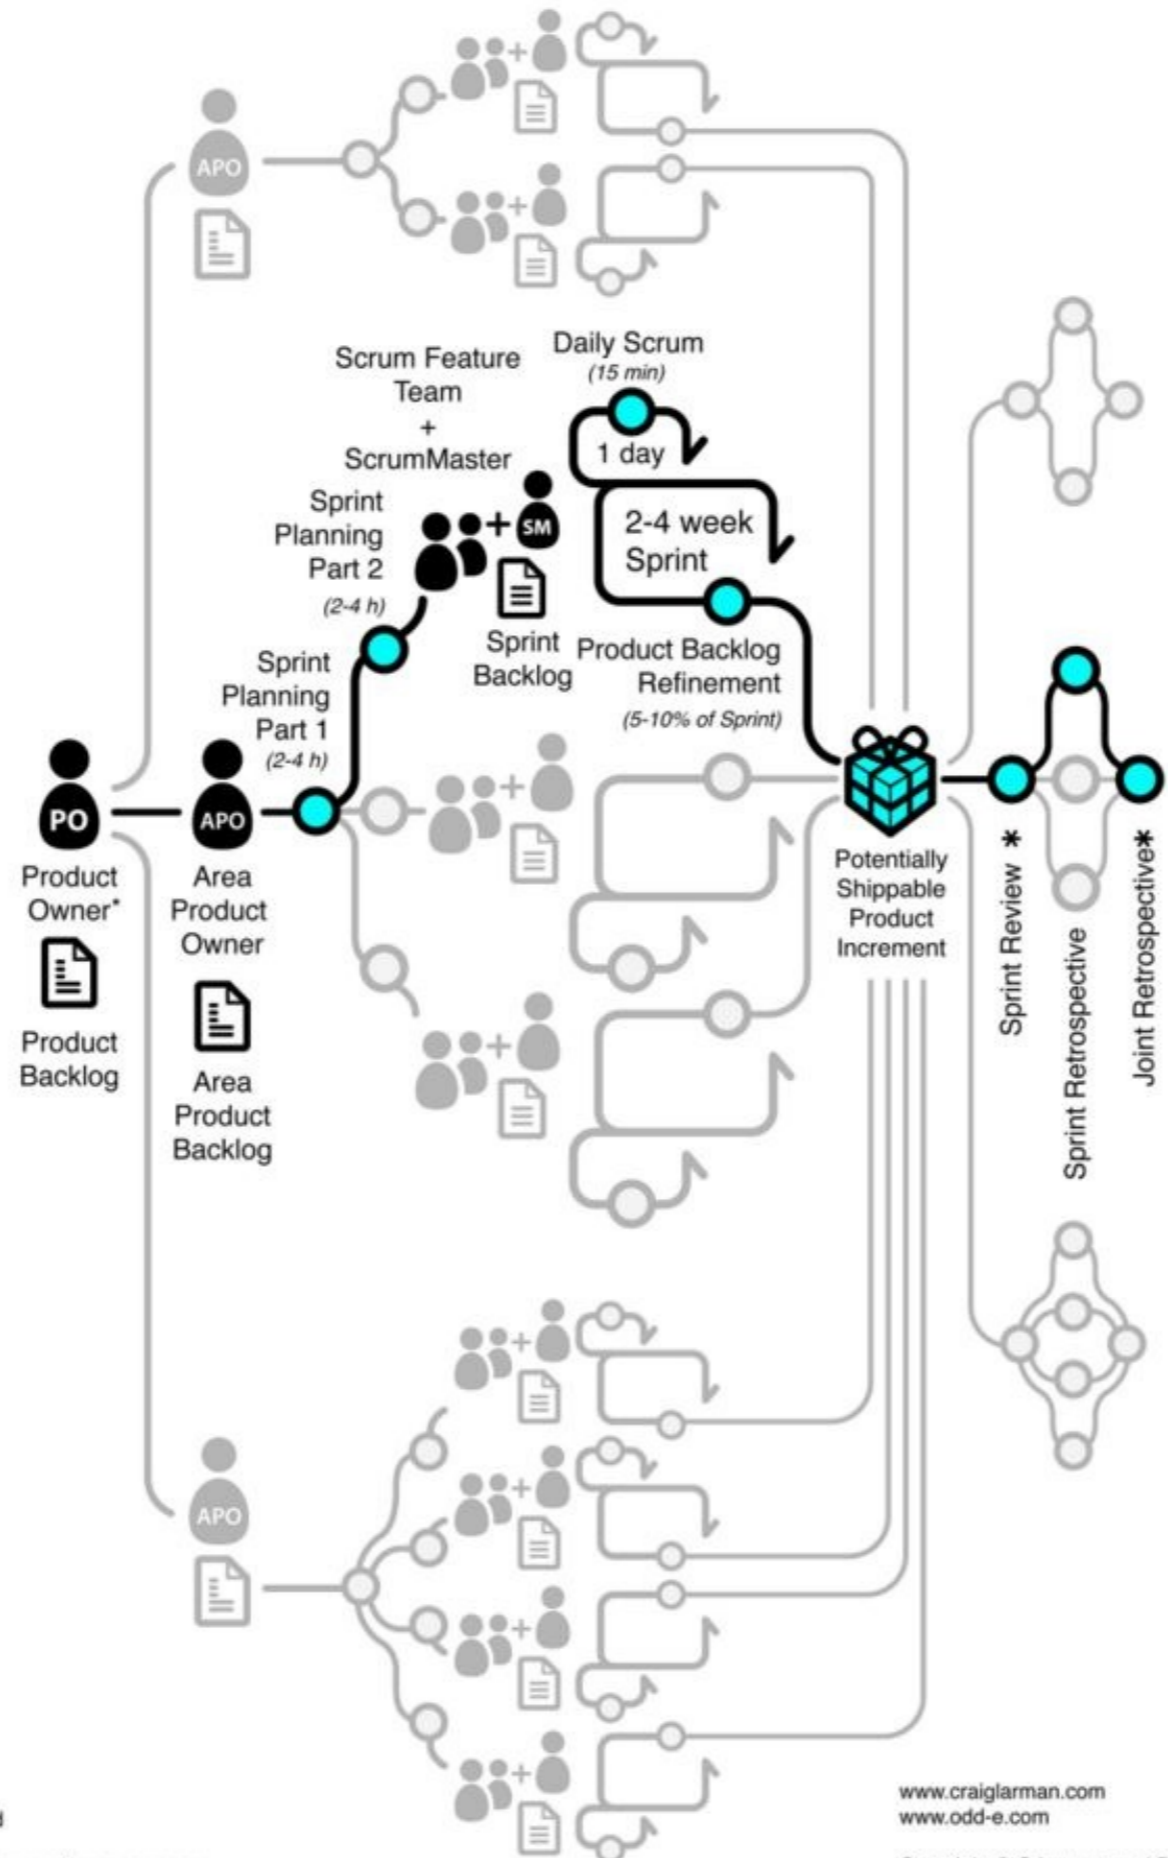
APO

Scrum Feature Team + ScrumMaster

Daily Scrum
(15 min)

1 day

2-4 week Sprint

Sprint Planning Part 2
(2-4 h)

SM

Sprint Backlog

Product Backlog Refinement
(5-10% of Sprint)

Sprint Planning Part 1
(2-4 h)

PO

Product Owner*

Product Backlog

APO

Area Product Owner

Area Product Backlog

Potentially Shippable Product Increment

Sprint Review *

Sprint Retrospective

Joint Retrospective*

APO

www.craiglarman.com
www.odd-e.com